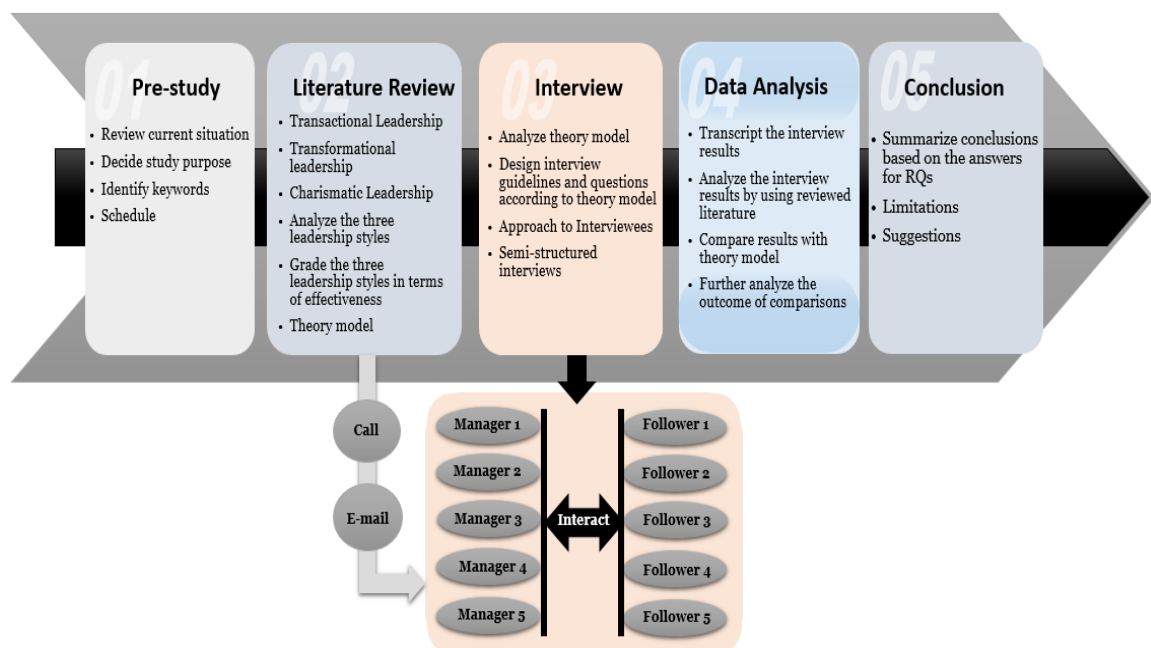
01 Pre-study
- Review current situation
- Decide study purpose
- Identify keywords
- Schedule

02 Literature Review
- Transactional Leadership
- Transformational leadership
- Charismatic Leadership
- Analyze the three leadership styles
- Grade the three leadership styles in terms of effectiveness
- Theory model

03 Interview
- Analyze theory model
- Design interview guidelines and questions according to theory model
- Approach to Interviewees
- Semi-structured interviews

04 Data Analysis
- Transcript the interview results
- Analyze the interview results by using reviewed literature
- Compare results with theory model
- Further analyze the outcome of comparisons

05 Conclusion
- Summarize conclusions based on the answers for RQs
- Limitations
- Suggestions

Call

E-mail

Manager 1
Manager 2
Manager 3
Manager 4
Manager 5

Interact

Follower 1
Follower 2
Follower 3
Follower 4
Follower 5